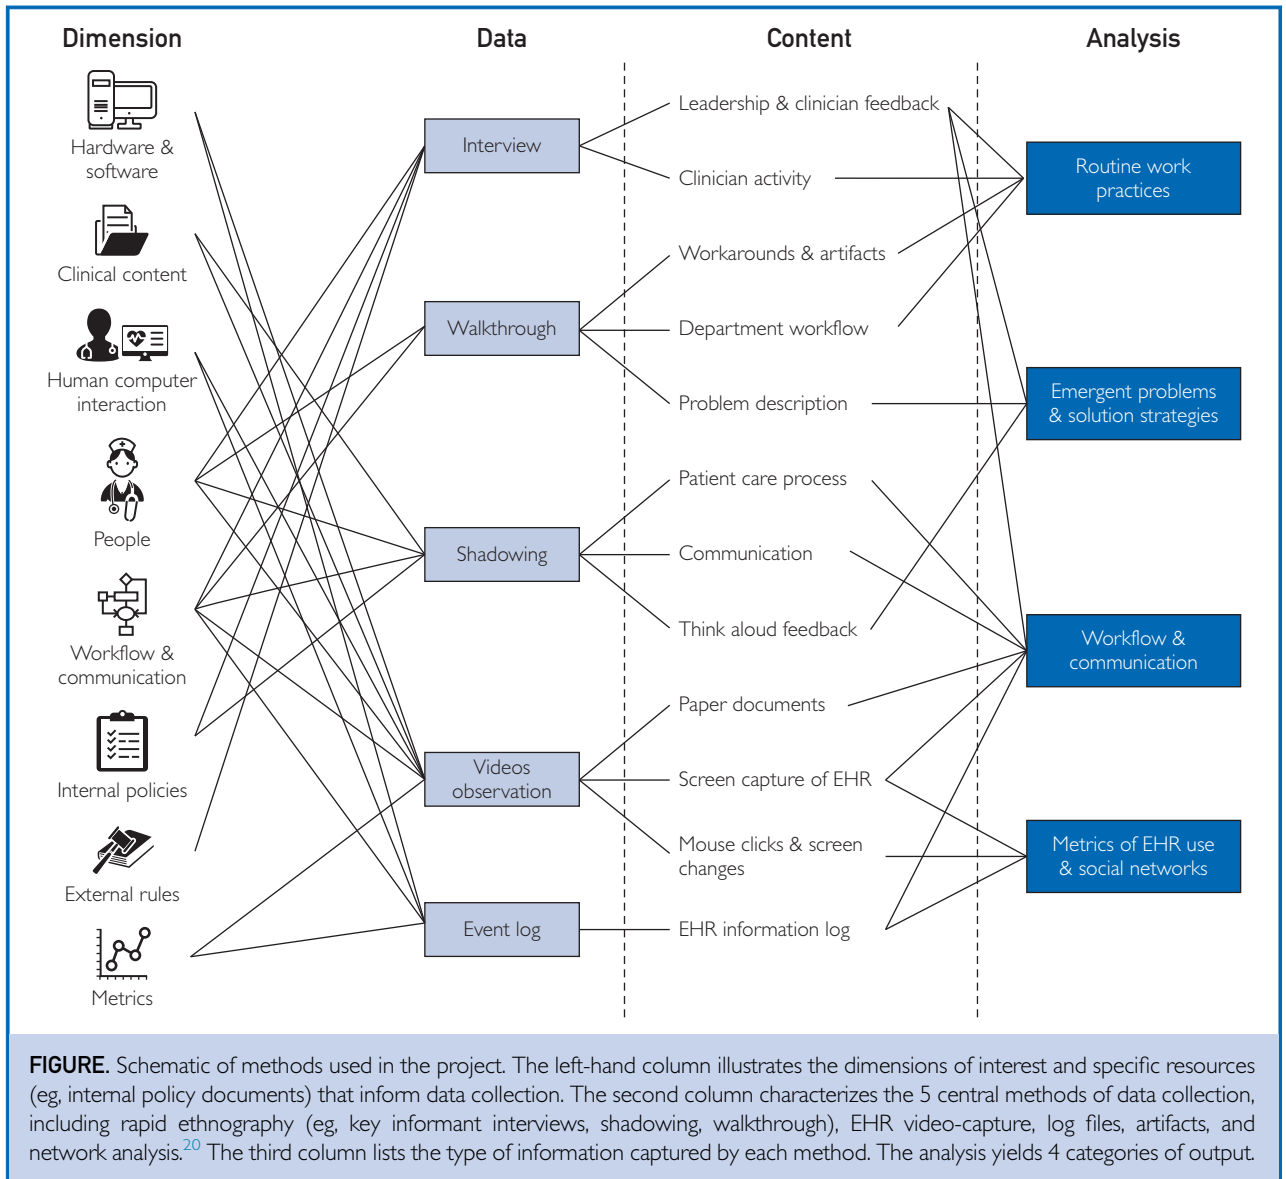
Dimension

Data

Content

Analysis

Hardware & software

Clinical content

Human computer interaction

People

Workflow & communication

Internal policies

External rules

Metrics

Interview

Walkthrough

Shadowing

Videos observation

Event log

Leadership & clinician feedback

Clinician activity

Workarounds & artifacts

Department workflow

Problem description

Patient care process

Communication

Think aloud feedback

Paper documents

Screen capture of EHR

Mouse clicks & screen changes

EHR information log

Routine work practices

Emergent problems & solution strategies

Workflow & communication

Metrics of EHR use & social networks

FIGURE. Schematic of methods used in the project. The left-hand column illustrates the dimensions of interest and specific resources (eg, internal policy documents) that inform data collection. The second column characterizes the 5 central methods of data collection, including rapid ethnography (eg, key informant interviews, shadowing, walkthrough), EHR video-capture, log files, artifacts, and network analysis.$^{20}$ The third column lists the type of information captured by each method. The analysis yields 4 categories of output.